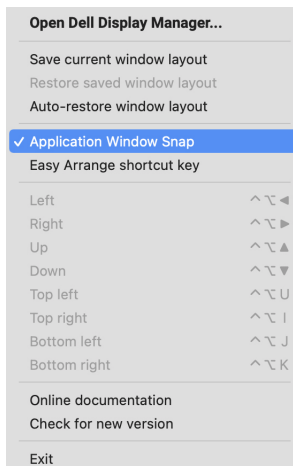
Open Dell Display Manager...

Save current window layout
Restore saved window layout
Auto-restore window layout

✓ Application Window Snap
Easy Arrange shortcut key

Left ^⌥◀
Right ^⌥▶
Up ^⌥▲
Down ^⌥▼
Top left ^⌥U
Top right ^⌥I
Bottom left ^⌥J
Bottom right ^⌥K

Online documentation
Check for new version

Exit